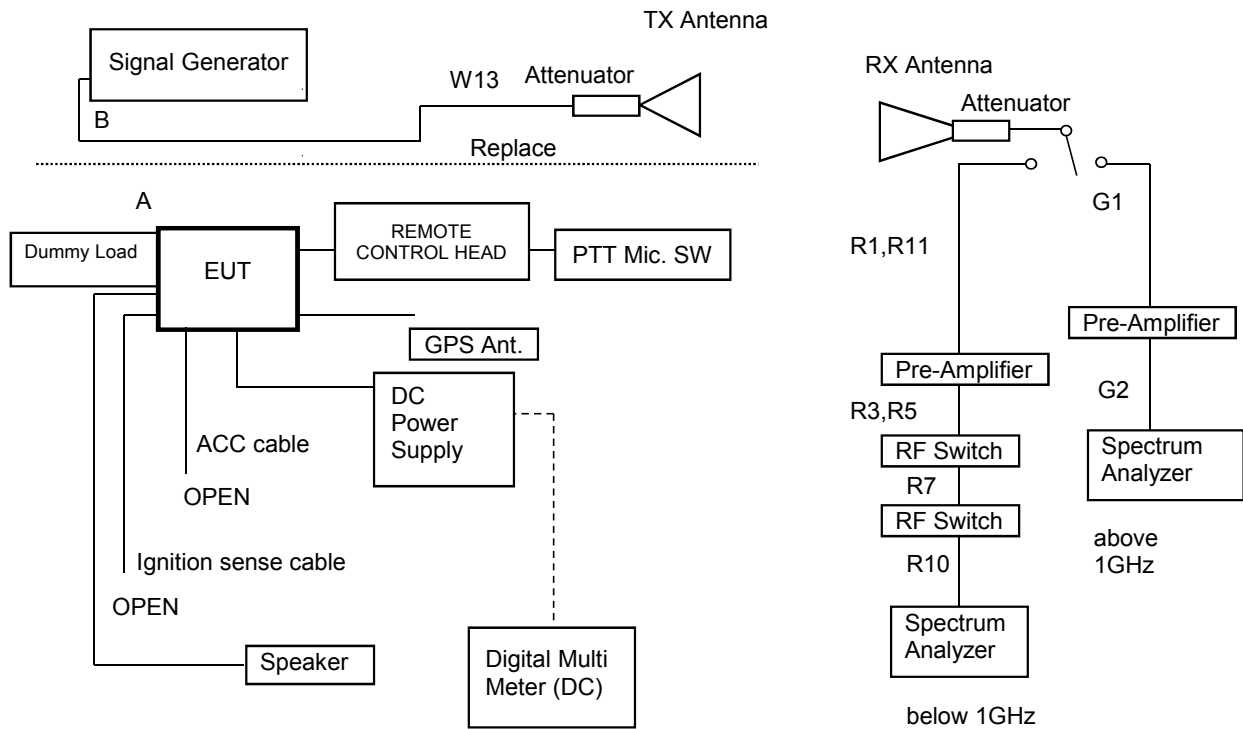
TX Antenna

Signal Generator

B

W13

Attenuator

Replace

RX Antenna

Attenuator

A

Dummy Load

EUT

REMOTE CONTROL HEAD

PTT Mic. SW

GPS Ant.

DC Power Supply

ACC cable

OPEN

Ignition sense cable

OPEN

Speaker

Digital Multi Meter (DC)

G1

R1,R11

Pre-Amplifier

G2

Pre-Amplifier

R3,R5

RF Switch

R7

RF Switch

R10

Spectrum Analyzer

below 1GHz

Spectrum Analyzer

above 1GHz